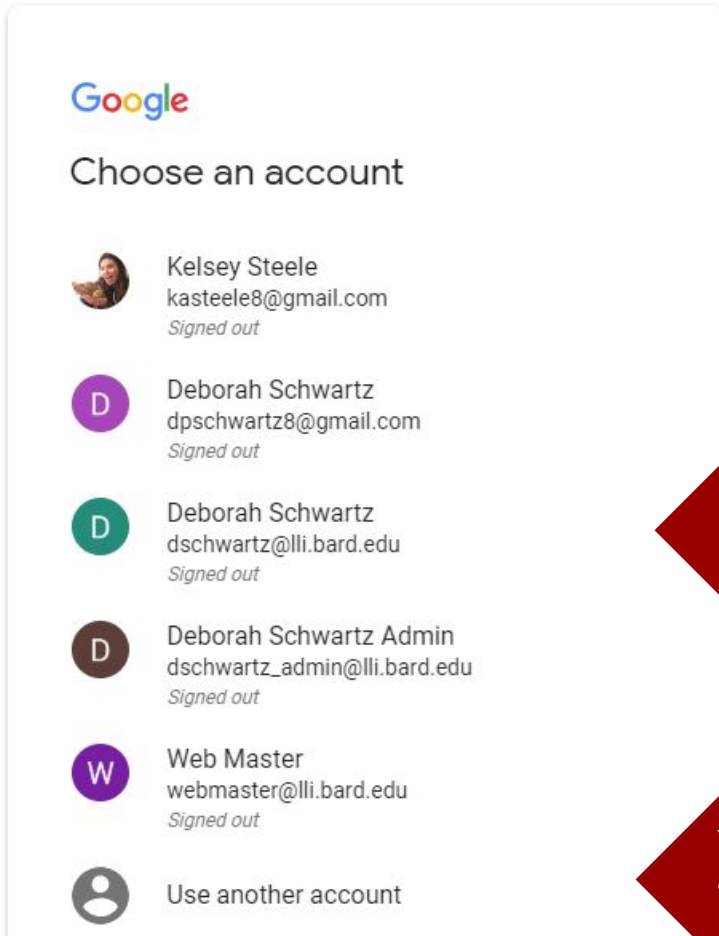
Google

Choose an account

Kelsey Steele
kasteele8@gmail.com
Signed out

D
Deborah Schwartz
dpschwartz8@gmail.com
Signed out

D
Deborah Schwartz
dschwartz@lli.bard.edu
Signed out

D
Deborah Schwartz Admin
dschwartz_admin@lli.bard.edu
Signed out

W
Web Master
webmaster@lli.bard.edu
Signed out

Use another account